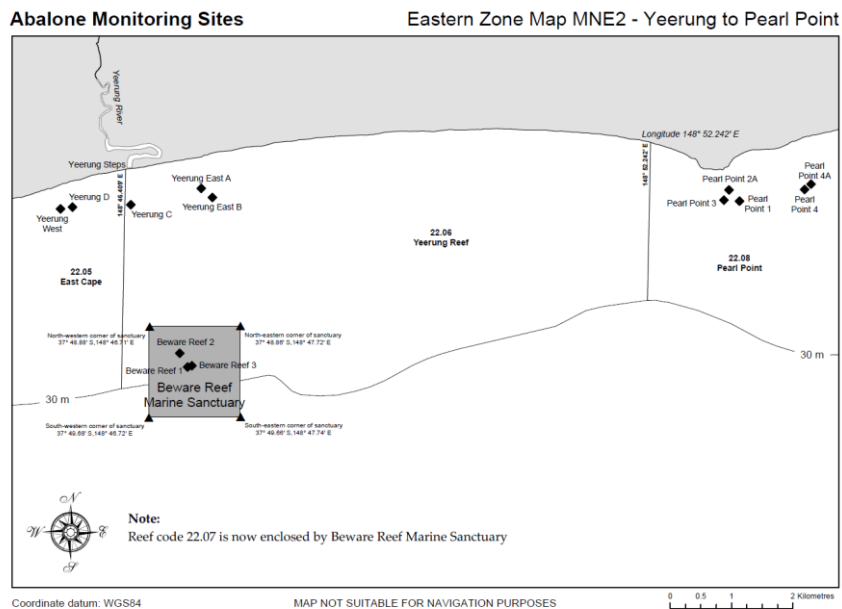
Abalone Monitoring Sites

Eastern Zone Map MNE2 - Yeerung to Pearl Point

Yeerung River

Longitude 148° 52.242' E

Yeerung Steps

148° 46.409' E

148° 52.242' E

Yeerung East A

Yeerung East B

Yeerung D

Yeerung West

Yeerung C

22.06
Yeerung Reef

Pearl Point 2A

Pearl Point 3

Pearl Point 1

Pearl Point 4A

Pearl Point 4

22.08
Pearl Point

22.05
East Cape

North-western corner of sanctuary
37° 48.88' S,148° 46.71' E

North-eastern corner of sanctuary
37° 48.86' S,148° 47.72' E

Beware Reef 2

Beware Reef 1

Beware Reef 3

Beware Reef
Marine Sanctuary

30 m

30 m

South-western corner of sanctuary
37° 49.68' S,148° 46.72' E

South-eastern corner of sanctuary
37° 49.66' S,148° 47.74' E

N
W
E
S

Note:
Reef code 22.07 is now enclosed by Beware Reef Marine Sanctuary

Coordinate datum: WGS84

MAP NOT SUITABLE FOR NAVIGATION PURPOSES

0 0.5 1 2 Kilometres